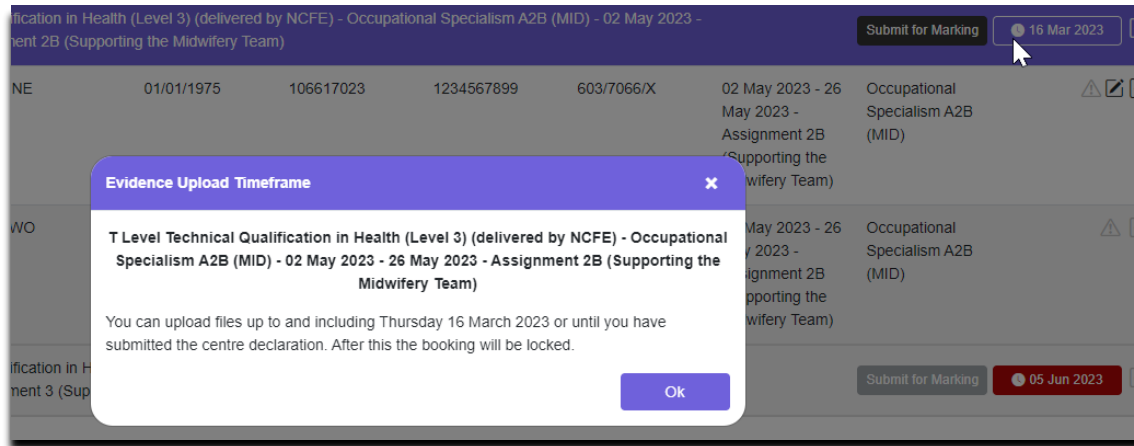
ification in Health (Level 3) (delivered by NCFE) - Occupational Specialism A2B (MID) - 02 May 2023 - nent 2B (Supporting the Midwifery Team)

Submit for Marking

16 Mar 2023

NE

01/01/1975

106617023

1234567899

603/7066/X

02 May 2023 - 26 May 2023 - Assignment 2B (Supporting the wifery Team)

Occupational Specialism A2B (MID)

WO

May 2023 - 26 y 2023 - signment 2B upporting the wifery Team)

Occupational Specialism A2B (MID)

Evidence Upload Timeframe

T Level Technical Qualification in Health (Level 3) (delivered by NCFE) - Occupational Specialism A2B (MID) - 02 May 2023 - 26 May 2023 - Assignment 2B (Supporting the Midwifery Team)

You can upload files up to and including Thursday 16 March 2023 or until you have submitted the centre declaration. After this the booking will be locked.

Ok

ification in H nent 3 (Sup

Submit for Marking

05 Jun 2023